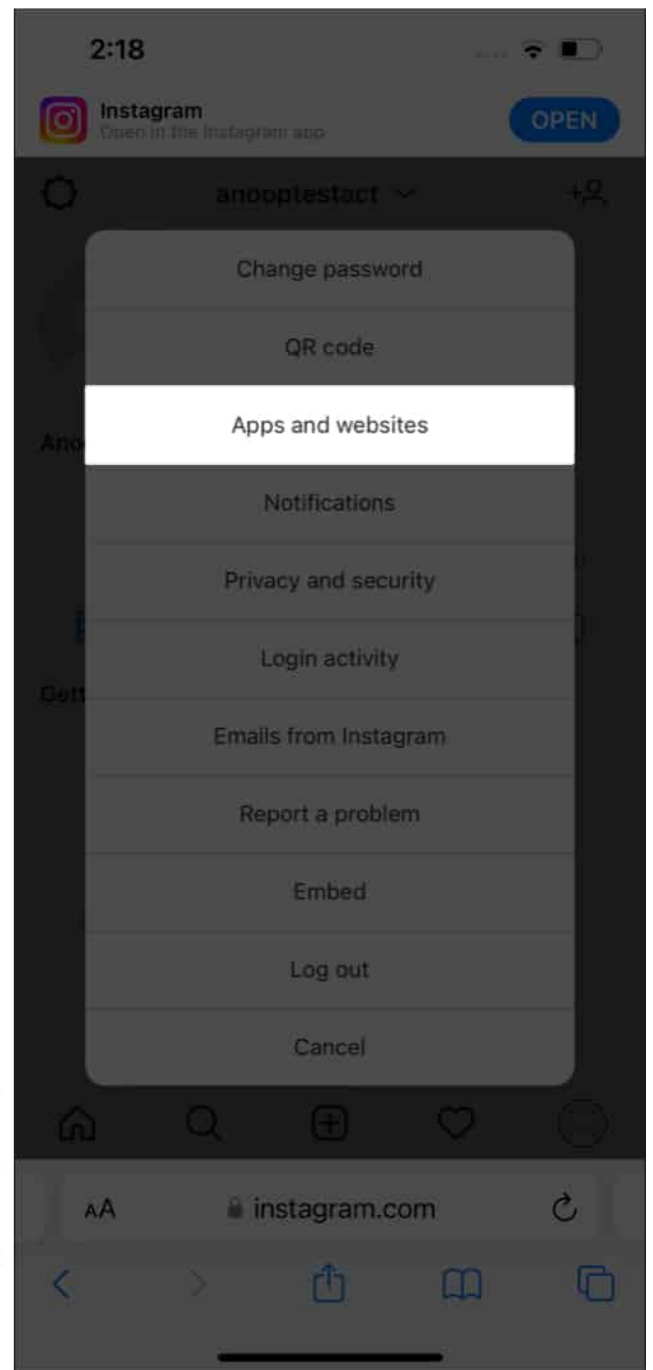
2:18

Instagram
Open in the Instagram app

OPEN

anooptestact

Ano

Gett

Change password

QR code

Apps and websites

Notifications

Privacy and security

Login activity

Emails from Instagram

Report a problem

Embed

Log out

Cancel

AA

instagram.com